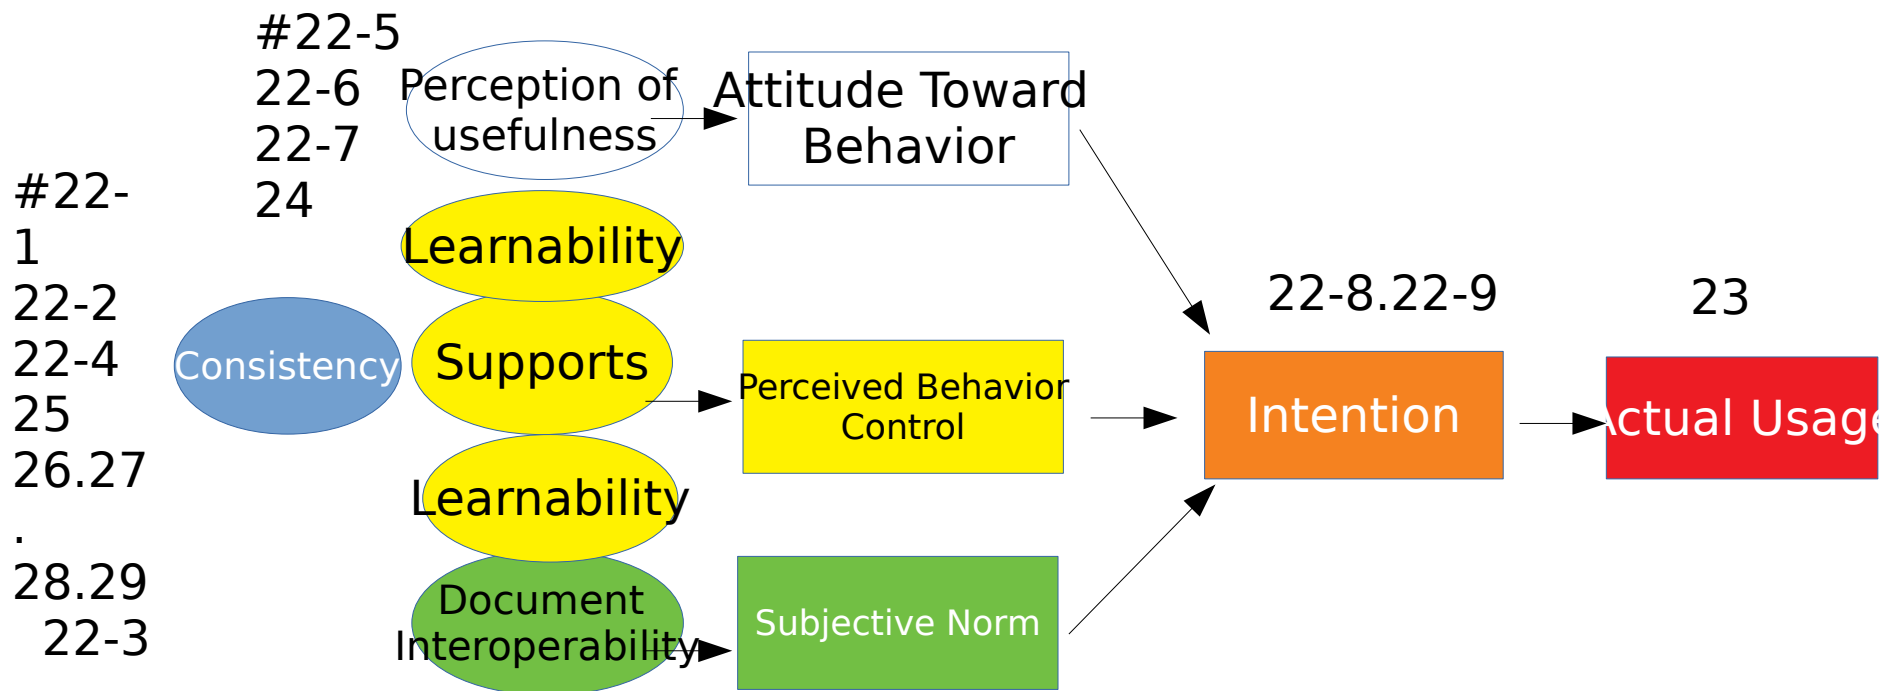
#22-1
22-2
22-4
25
26.27
.
28.29
22-3

#22-5
22-6
22-7
24

Consistency

Perception of usefulness

Learnability

Supports

Learnability

Document Interoperability

Attitude Toward Behavior

Perceived Behavior Control

Subjective Norm

22-8.22-9

Intention

23

ctual Usage